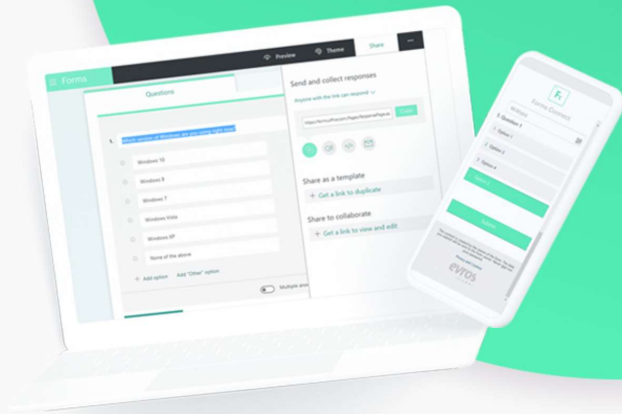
Forms
Preview
Theme
Share
Questions
Which version of Windows are you using right now?
Windows 10
Windows 8
Windows 7
Windows Vista
Windows XP
None of the above
+ Add option
Add "Other" option
Multiple ans
Send and collect responses
Anyone with the link can respond
https://forms.office.com/Pages/ResponsePage.as
Copy
Share as a template
+ Get a link to duplicate
Share to collaborate
+ Get a link to view and edit
F
Forms Contact
Question 1
Option 1
Option 2
Option 3
Option 4
Submit
evros